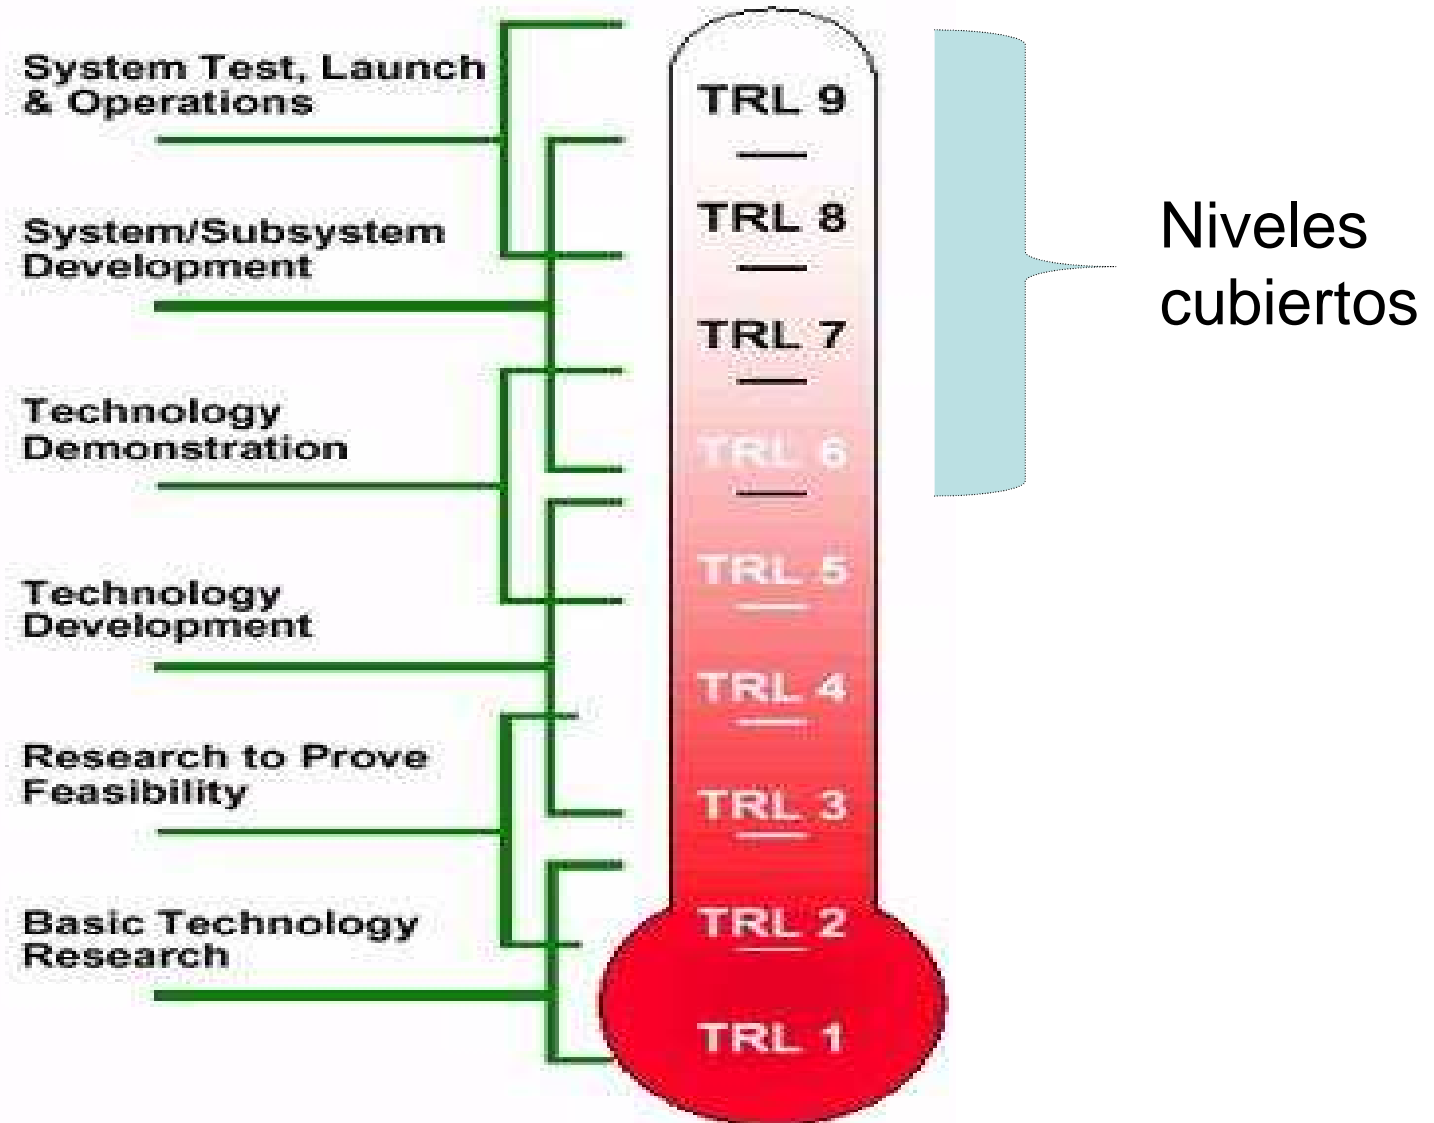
System Test, Launch & Operations

System/Subsystem Development

Technology Demonstration

Technology Development

Research to Prove Feasibility

Basic Technology Research

TRL 9

TRL 8

TRL 7

TRL 6

TRL 5

TRL 4

TRL 3

TRL 2

TRL 1

Niveles cubiertos